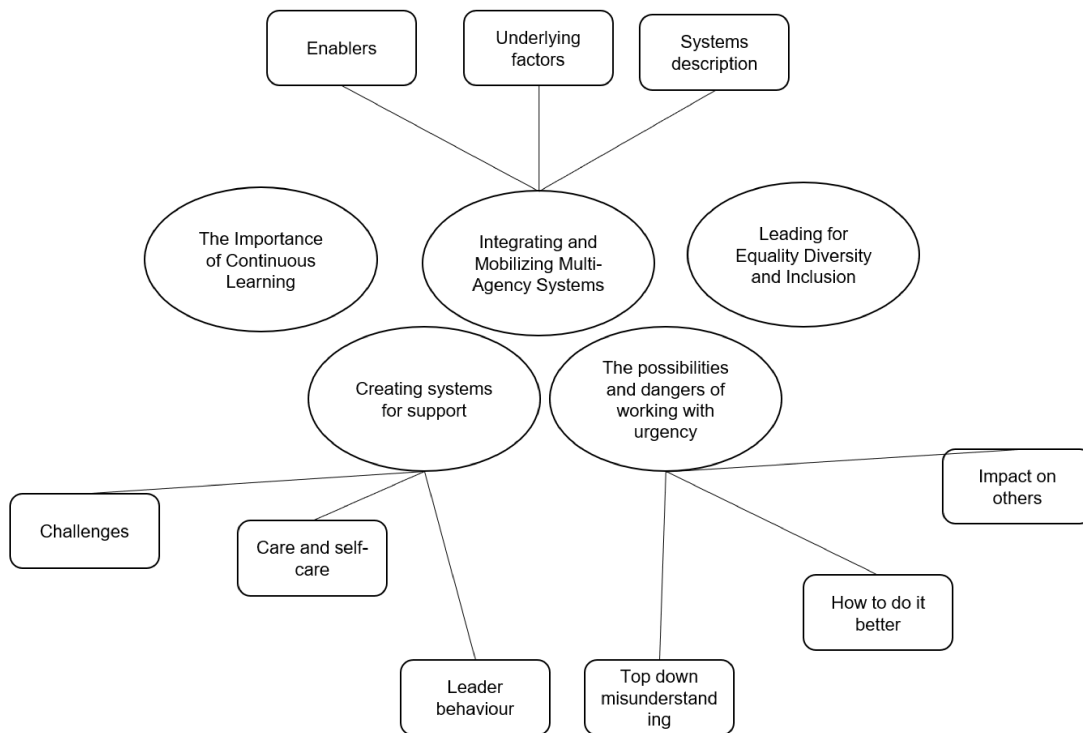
Enablers

Underlying factors

Systems description

The Importance of Continuous Learning

Integrating and Mobilizing Multi-Agency Systems

Leading for Equality Diversity and Inclusion

Creating systems for support

The possibilities and dangers of working with urgency

Impact on others

Challenges

Care and self-care

How to do it better

Leader behaviour

Top down misunderstanding